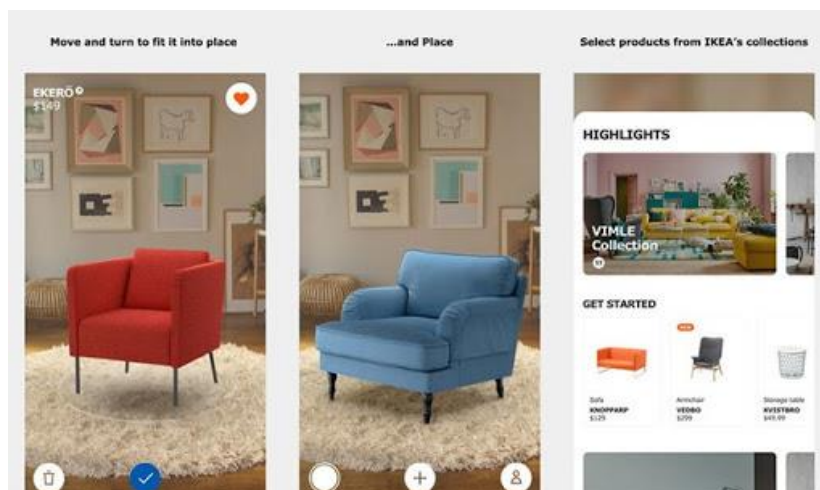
Move and turn to fit it into place

EKERÖ
$149

...and Place

Select products from IKEA's collections

HIGHLIGHTS

VIMLE
Collection

GET STARTED

NEW

Sofa
KNOPPARP
$125

Armchair
VEDBO
$299

Storage table
KVISTBRO
$49.99